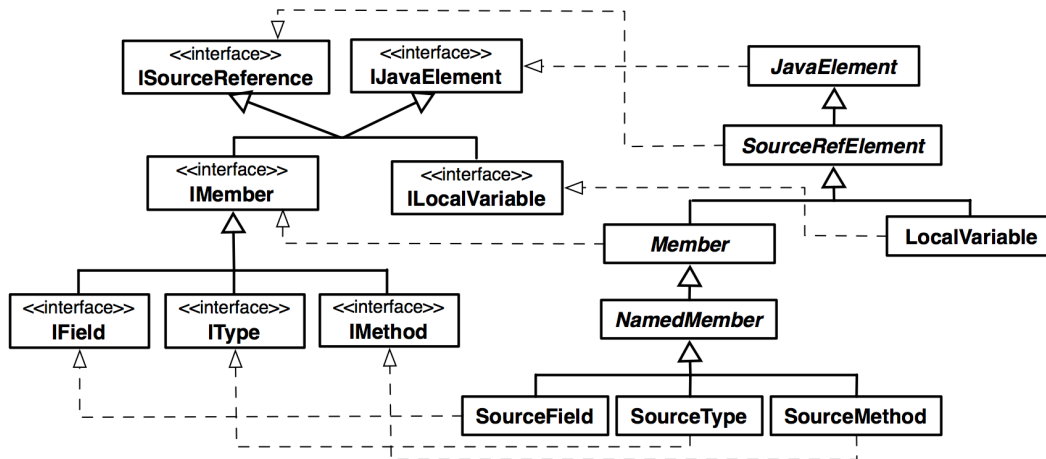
<<interface>>
ISourceReference

<<interface>>
IJavaElement

JavaElement

SourceRefElement

<<interface>>
IMember

<<interface>>
ILocalVariable

Member

LocalVariable

NamedMember

<<interface>>
IField

<<interface>>
IType

<<interface>>
IMethod

SourceField

SourceType

SourceMethod